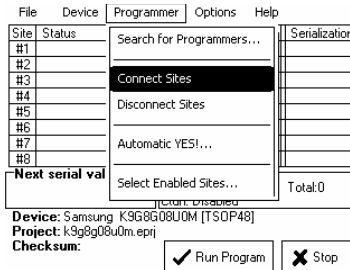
File Device Programmer Options Help

| Site | Status | Serialization |
|---|---|---|
| #1 | | |
| #2 | | |
| #3 | | |
| #4 | | |
| #5 | | |
| #6 | | |
| #7 | | |
| #8 | | |

Search for Programmers...
Connect Sites
Disconnect Sites
Automatic YES!...
Select Enabled Sites...

Next serial val

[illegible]: Disabled

Total:0

Device: Samsung K9G8G08U0M [TSOP48]
Project: k9g8g08u0m.eprj
Checksum:

Run Program
Stop